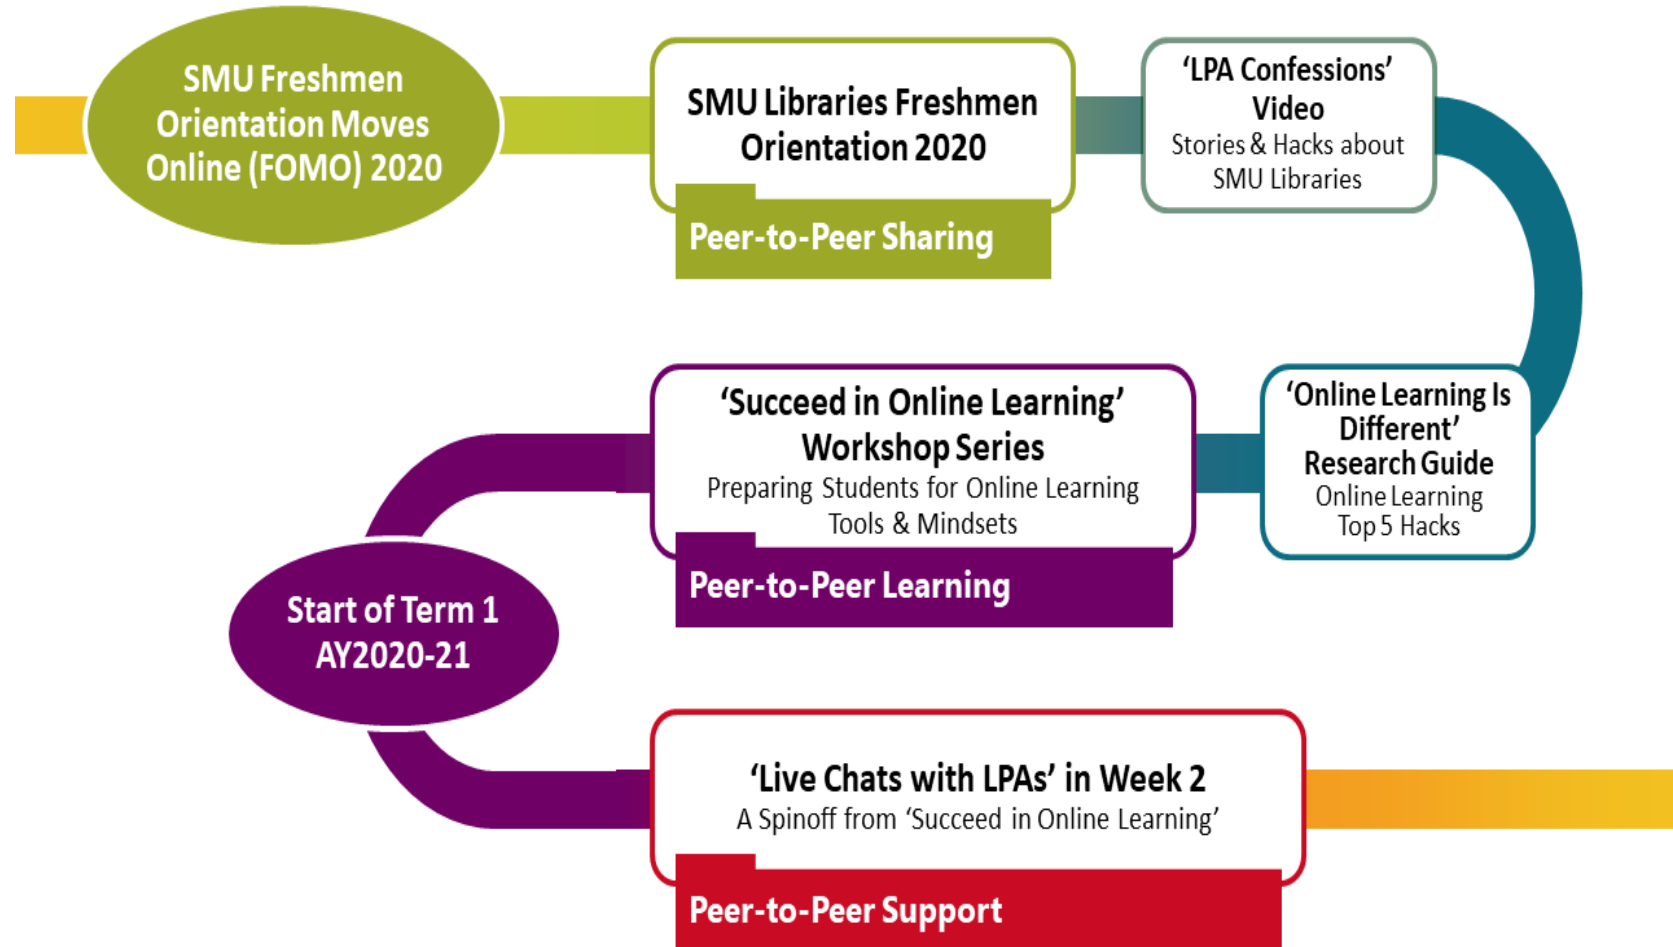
SMU Freshmen Orientation Moves Online (FOMO) 2020

SMU Libraries Freshmen Orientation 2020

Peer-to-Peer Sharing

'LPA Confessions' Video
Stories & Hacks about SMU Libraries

'Online Learning Is Different' Research Guide
Online Learning Top 5 Hacks

'Succeed in Online Learning' Workshop Series
Preparing Students for Online Learning Tools & Mindsets

Peer-to-Peer Learning

Start of Term 1 AY2020-21

'Live Chats with LPAs' in Week 2
A Spinoff from 'Succeed in Online Learning'

Peer-to-Peer Support